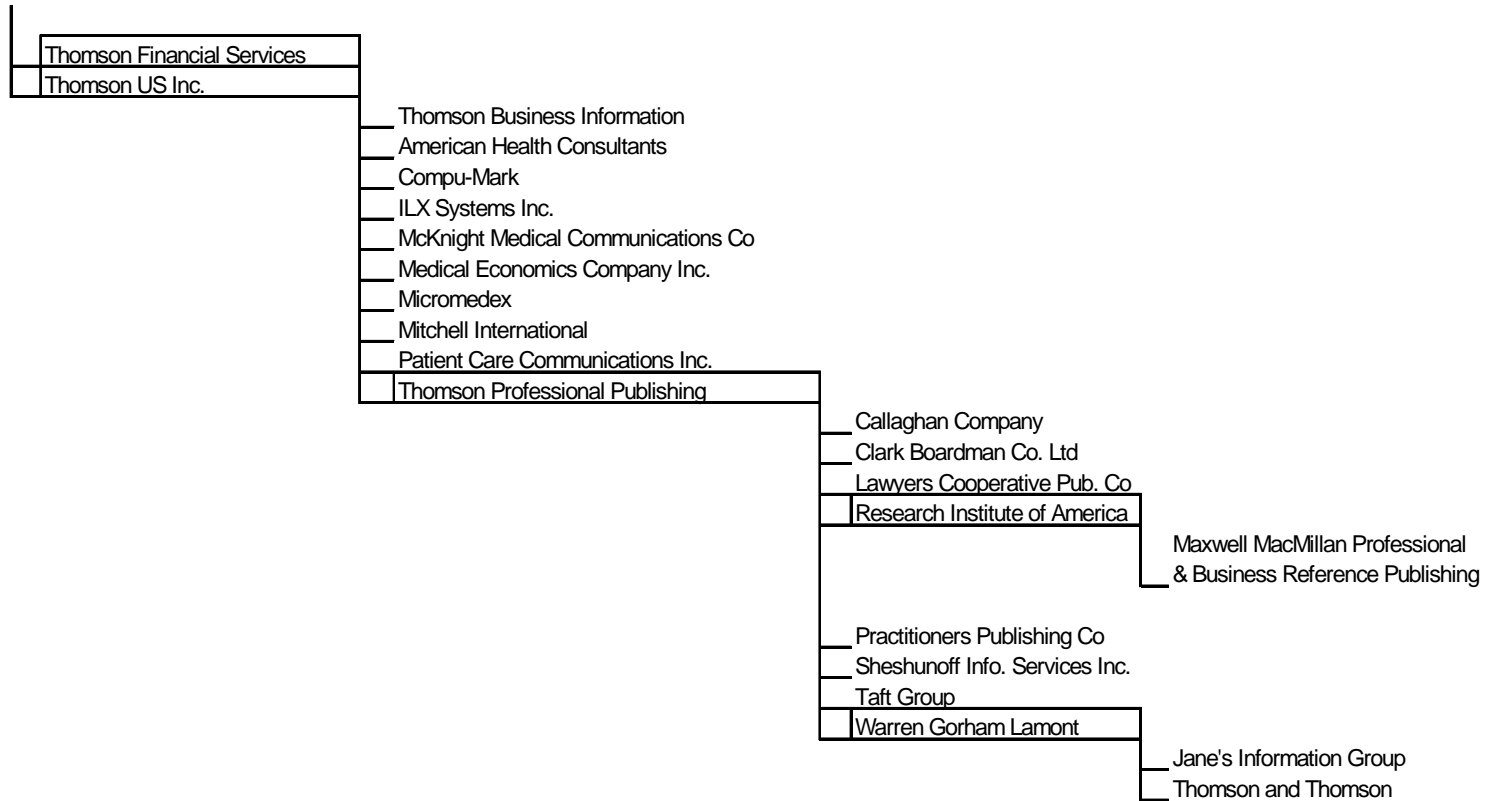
Thomson Financial Services
Thomson US Inc.

Thomson Business Information
American Health Consultants
Compu-Mark
ILX Systems Inc.
McKnight Medical Communications Co
Medical Economics Company Inc.
Micromedex
Mitchell International
Patient Care Communications Inc.
Thomson Professional Publishing

Callaghan Company
Clark Boardman Co. Ltd
Lawyers Cooperative Pub. Co
Research Institute of America

Maxwell MacMillan Professional & Business Reference Publishing

Practitioners Publishing Co
Sheshunoff Info. Services Inc.
Taft Group
Warren Gorham Lamont

Jane's Information Group
Thomson and Thomson